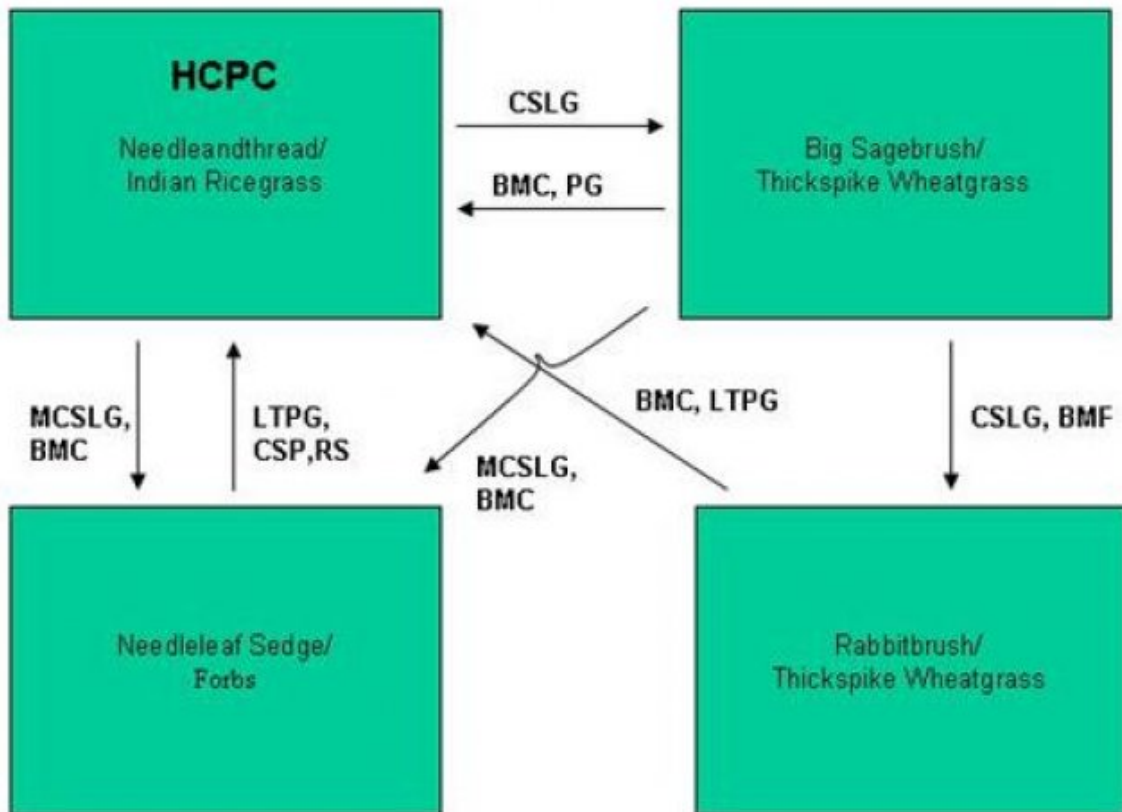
HCPC

Needleandthread/ Indian Ricegrass

CSLG

BMC, PG

Big Sagebrush/ Thickspike Wheatgrass

MCSLG, BMC

LTPG, CSP,RS

BMC, LTPG

MCSLG, BMC

CSLG, BMF

Needleleaf Sedge/ Forbs

Rabbitbrush/ Thickspike Wheatgrass